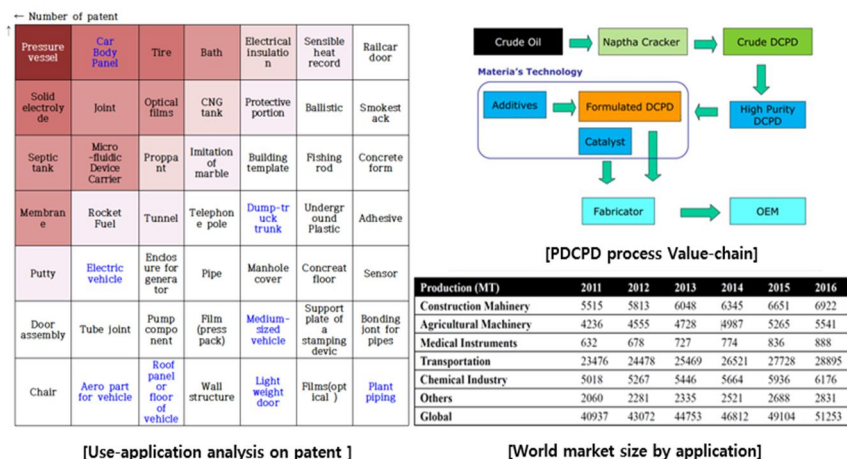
← Number of patent

| Pressure vessel | Car Body Panel | Tire | Bath | Electrical insulation | Sensible heat record | Railcar door |
|---|---|---|---|---|---|---|
| Solid electrolyde | Joint | Optical films | CNG tank | Protective portion | Ballistic | Smokestack |
| Septic tank | Micro-fluidic Device Carrier | Proppant | Imitation of marble | Building template | Fishing rod | Concrete form |
| Membrane | Rocket Fuel | Tunnel | Telephone pole | Dump-truck trunk | Underground Plastic | Adhesive |
| Putty | Electric vehicle | Enclosure for generator | Pipe | Manhole cover | Concreat floor | Sensor |
| Door assembly | Tube joint | Pump component | Film (press pack) | Medium-sized vehicle | Support plate of a stamping devic | Bonding jont for pipes |
| Chair | Aero part for vehicle | Roof panel or floor of vehicle | Wall structure | Light weight door | Films(optical ) | Plant piping |

[Use-application analysis on patent ]

Crude Oil
Naptha Cracker
Crude DCPD
Materia's Technology
Additives
Formulated DCPD
High Purity DCPD
Catalyst
Fabricator
OEM

[PDCPD process Value-chain]

| Production (MT) | 2011 | 2012 | 2013 | 2014 | 2015 | 2016 |
|---|---|---|---|---|---|---|
| Construction Mahinery | 5515 | 5813 | 6048 | 6345 | 6651 | 6922 |
| Agricultural Machinery | 4236 | 4555 | 4728 | 4987 | 5265 | 5541 |
| Medical Instruments | 632 | 678 | 727 | 774 | 836 | 888 |
| Transportation | 23476 | 24478 | 25469 | 26521 | 27728 | 28895 |
| Chemical Industry | 5018 | 5267 | 5446 | 5664 | 5936 | 6176 |
| Others | 2060 | 2281 | 2335 | 2521 | 2688 | 2831 |
| Global | 40937 | 43072 | 44753 | 46812 | 49104 | 51253 |

[World market size by application]